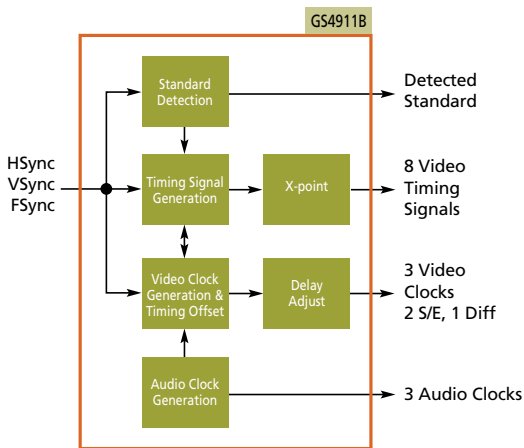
GS4911B

HSync
VSync
FSync

Standard Detection

Timing Signal Generation

X-point

Video Clock Generation & Timing Offset

Delay Adjust

Audio Clock Generation

Detected Standard

8 Video Timing Signals

3 Video Clocks
2 S/E, 1 Diff

3 Audio Clocks